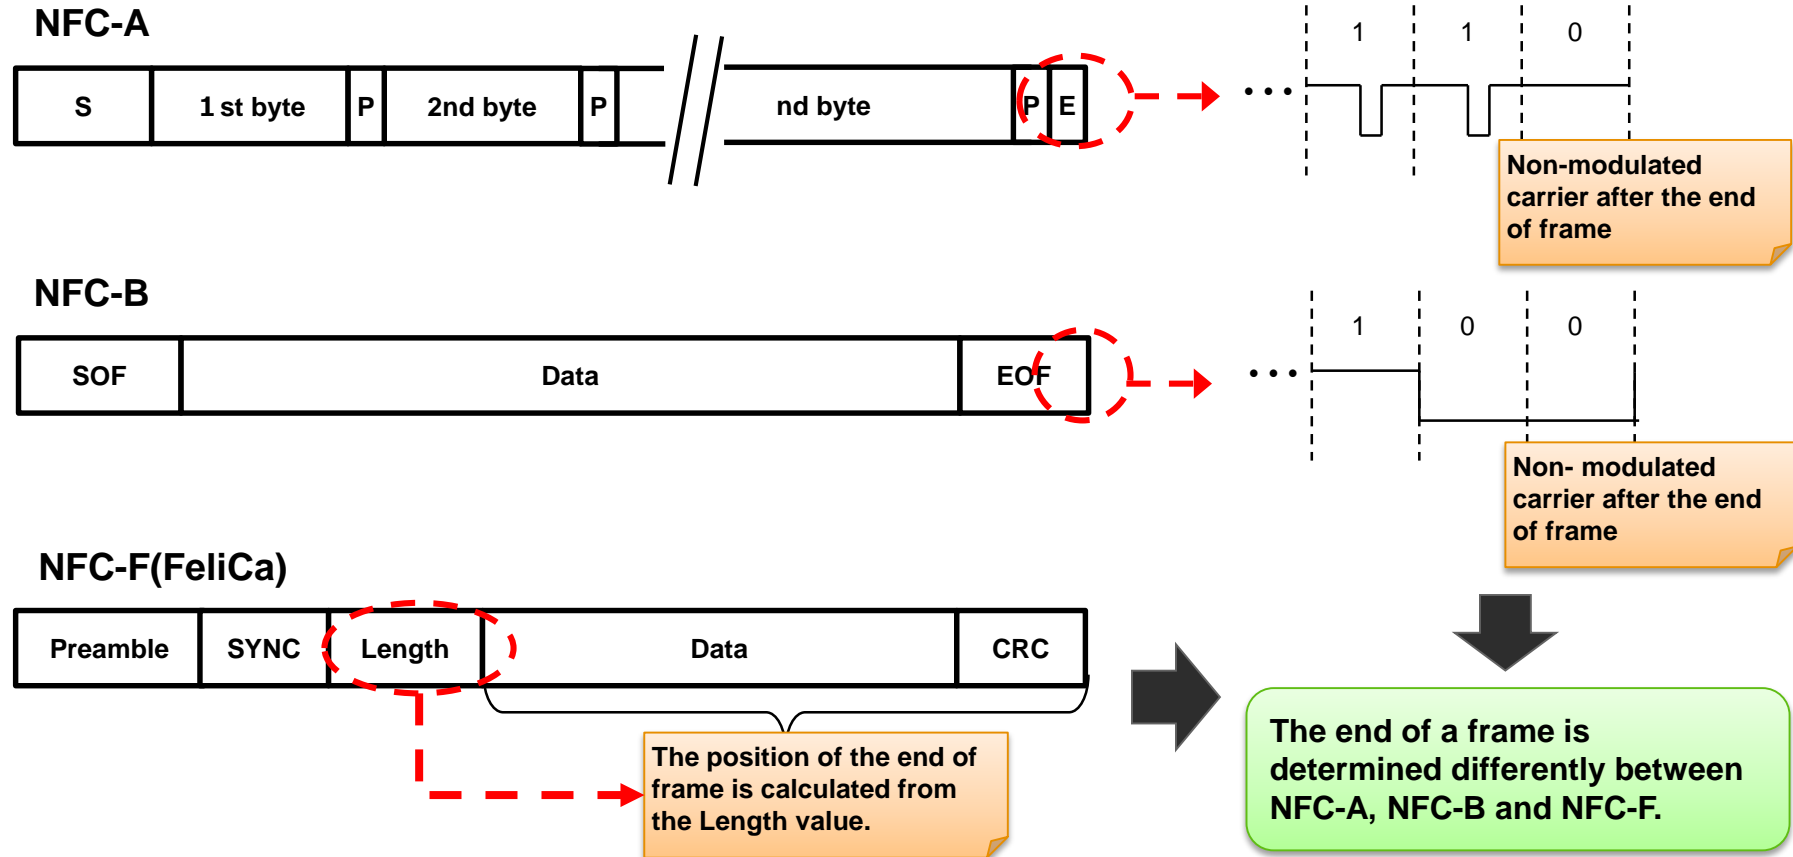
NFC-A

| S | 1 st byte | P | 2nd byte | P | nd byte | P | E |
|---|---|---|---|---|---|---|---|

• • •

1 1 0

Non-modulated carrier after the end of frame

NFC-B

| SOF | Data | EOF |
|---|---|---|

• • •

1 0 0

Non- modulated carrier after the end of frame

NFC-F(FeliCa)

| Preamble | SYNC | Length | Data | CRC |
|---|---|---|---|---|

The position of the end of frame is calculated from the Length value.

The end of a frame is determined differently between NFC-A, NFC-B and NFC-F.